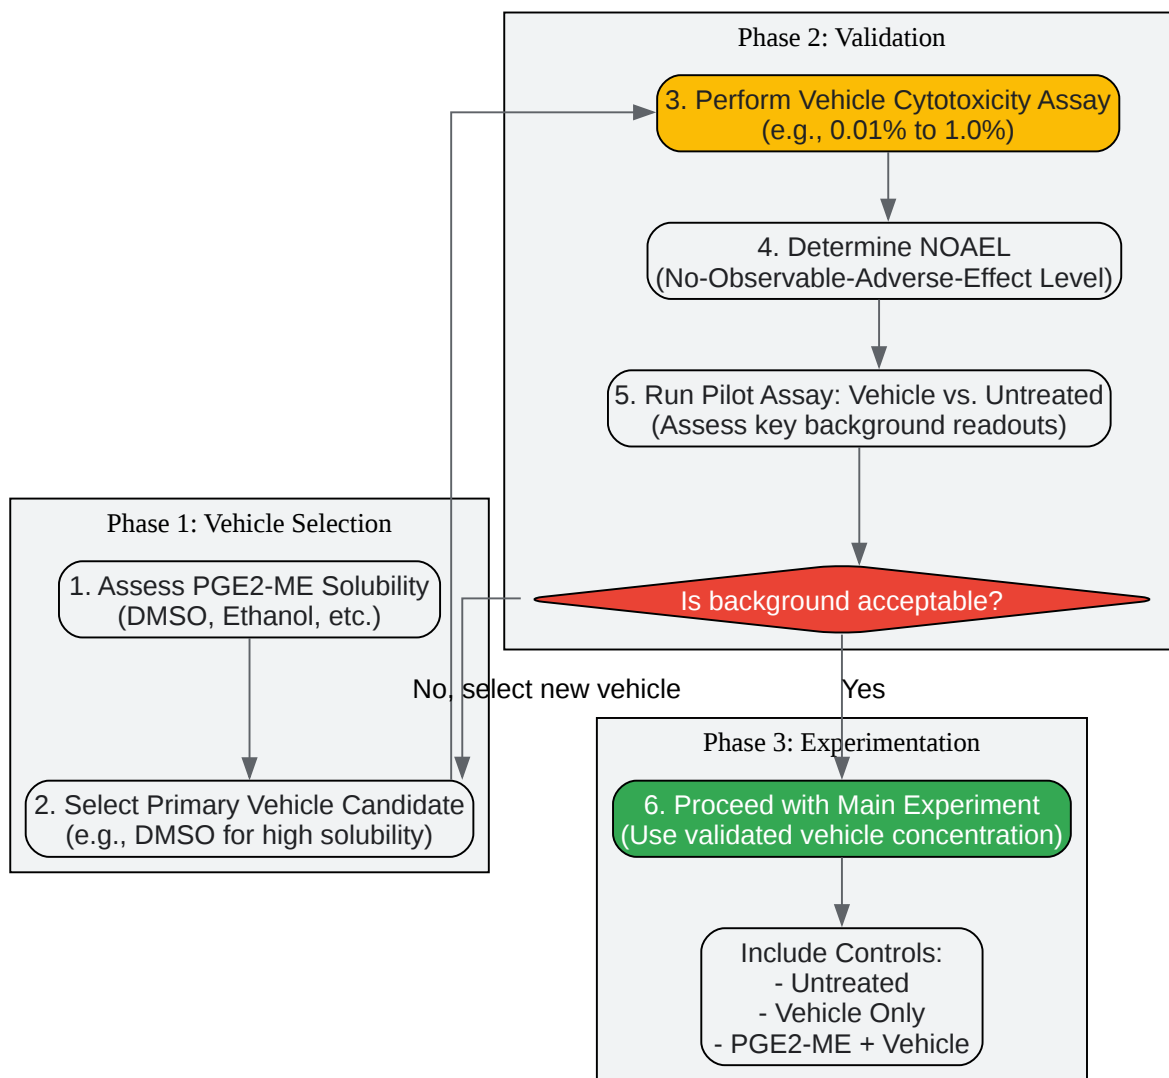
Phase 2: Validation

3. Perform Vehicle Cytotoxicity Assay (e.g., 0.01% to 1.0%)

4. Determine NOAEL (No-Observable-Adverse-Effect Level)

5. Run Pilot Assay: Vehicle vs. Untreated (Assess key background readouts)

Is background acceptable?

Phase 1: Vehicle Selection

1. Assess PGE2-ME Solubility (DMSO, Ethanol, etc.)

2. Select Primary Vehicle Candidate (e.g., DMSO for high solubility)

No, select new vehicle

Yes

Phase 3: Experimentation

6. Proceed with Main Experiment (Use validated vehicle concentration)

Include Controls:
- Untreated
- Vehicle Only
- PGE2-ME + Vehicle